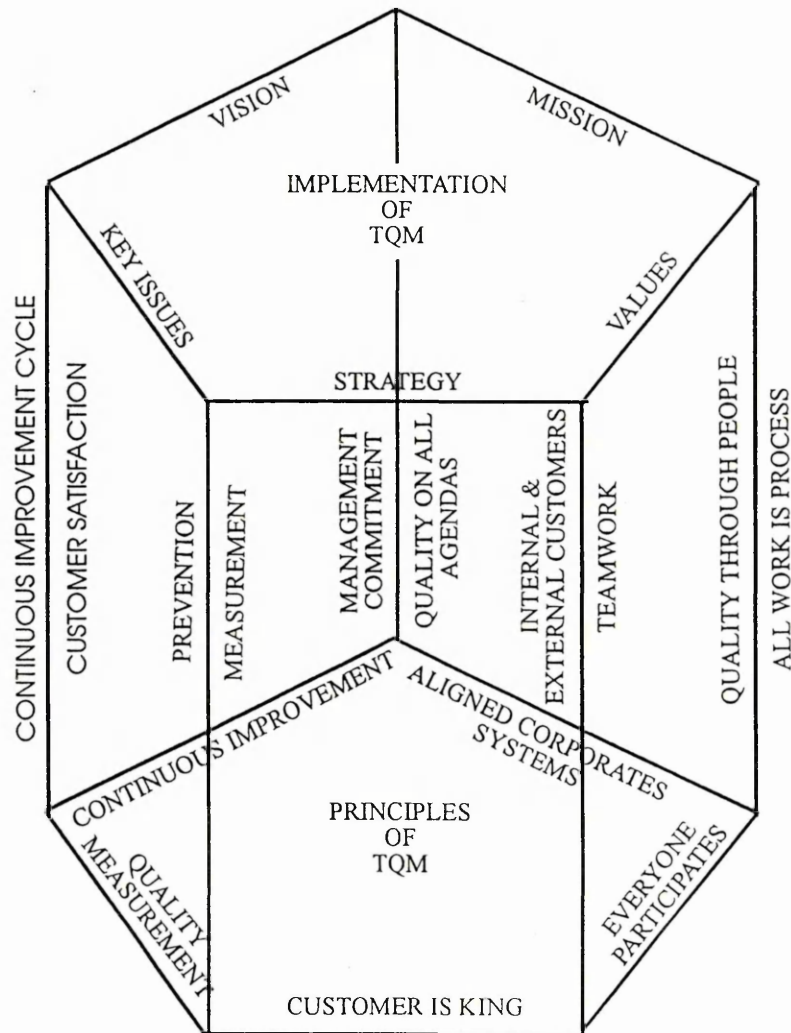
VISION

MISSION

IMPLEMENTATION OF TQM

KEY ISSUES

VALUES

CONTINUOUS IMPROVEMENT CYCLE

CUSTOMER SATISFACTION

STRATEGY

PREVENTION

MEASUREMENT

MANAGEMENT COMMITMENT

QUALITY ON ALL AGENDAS

INTERNAL & EXTERNAL CUSTOMERS

TEAMWORK

QUALITY THROUGH PEOPLE

ALL WORK IS PROCESS

CONTINUOUS IMPROVEMENT

ALIGNED CORPORATES SYSTEMS

PRINCIPLES OF TQM

QUALITY MEASUREMENT

EVERYONE PARTICIPATES

CUSTOMER IS KING